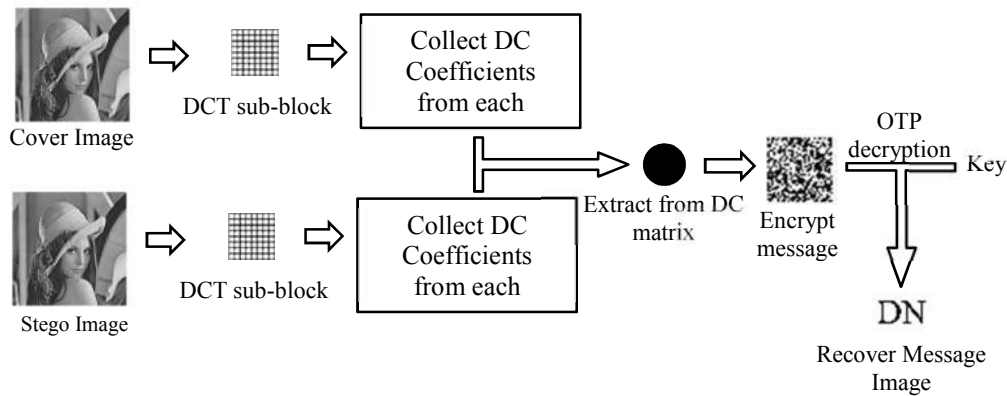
Cover Image

DCT sub-block

Collect DC Coefficients from each

Stego Image

DCT sub-block

Collect DC Coefficients from each

Extract from DC matrix

Encrypt message

OTP decryption

Key

DN

Recover Message Image